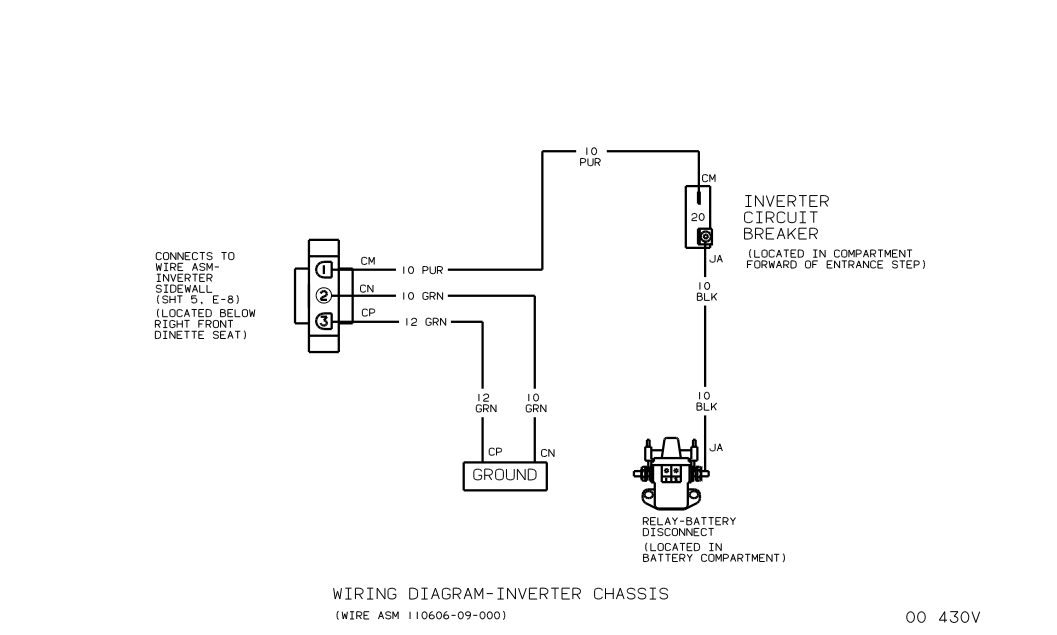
10
PUR

CM

INVERTER
CIRCUIT
BREAKER

20

(LOCATED IN COMPARTMENT FORWARD OF ENTRANCE STEP)

JA

CONNECTS TO WIRE ASM-INVERTER SIDEWALL (SHT 5, E-8)
(LOCATED BELOW RIGHT FRONT DINETTE SEAT)

1 CM 10 PUR
2 CN 10 GRN
3 CP 12 GRN

10
BLK

12
GRN

10
GRN

10
BLK

CP

CN

GROUND

JA

RELAY-BATTERY DISCONNECT
(LOCATED IN BATTERY COMPARTMENT)

WIRING DIAGRAM-INVERTER CHASSIS
(WIRE ASM 110606-09-000)

00 430V